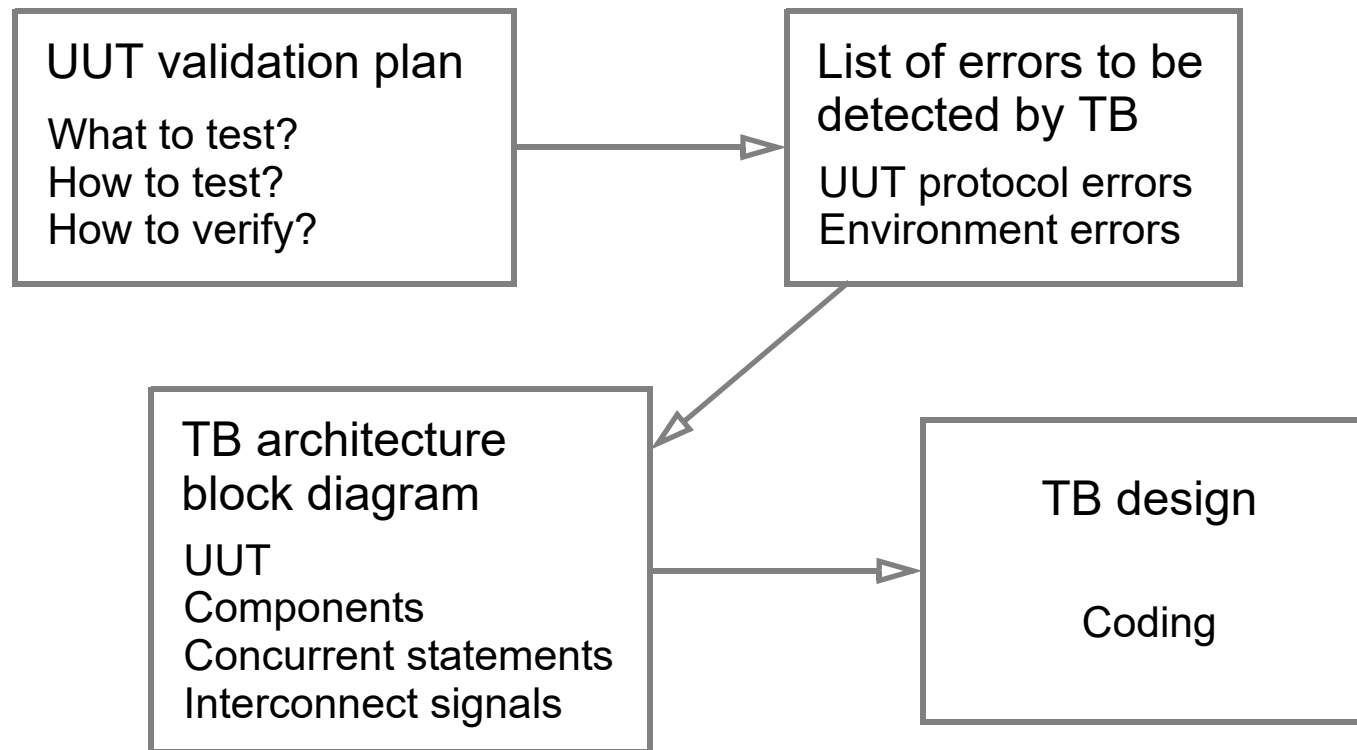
UUT validation plan
What to test?
How to test?
How to verify?

List of errors to be detected by TB
UUT protocol errors
Environment errors

TB architecture block diagram
UUT
Components
Concurrent statements
Interconnect signals

TB design
Coding